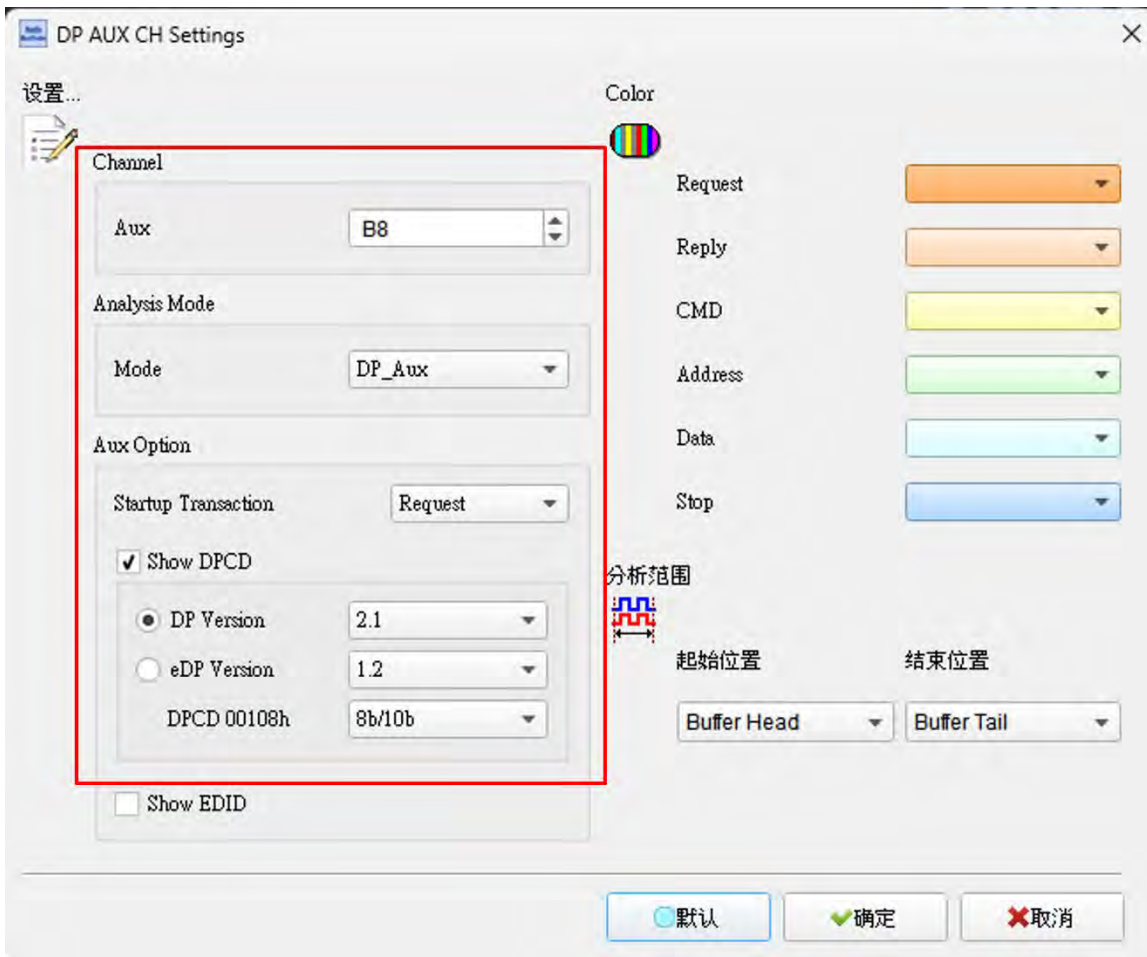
DP AUX CH Settings

设置...

Channel

Aux B8

Analysis Mode

Mode DP_Aux

Aux Option

Startup Transaction Request

Show DPCD

DP Version 2.1

eDP Version 1.2

DPCD 00108h 8b/10b

Show EDID

Color

Request

Reply

CMD

Address

Data

Stop

分析范围

起始位置 结束位置

Buffer Head Buffer Tail

默认 确定 取消